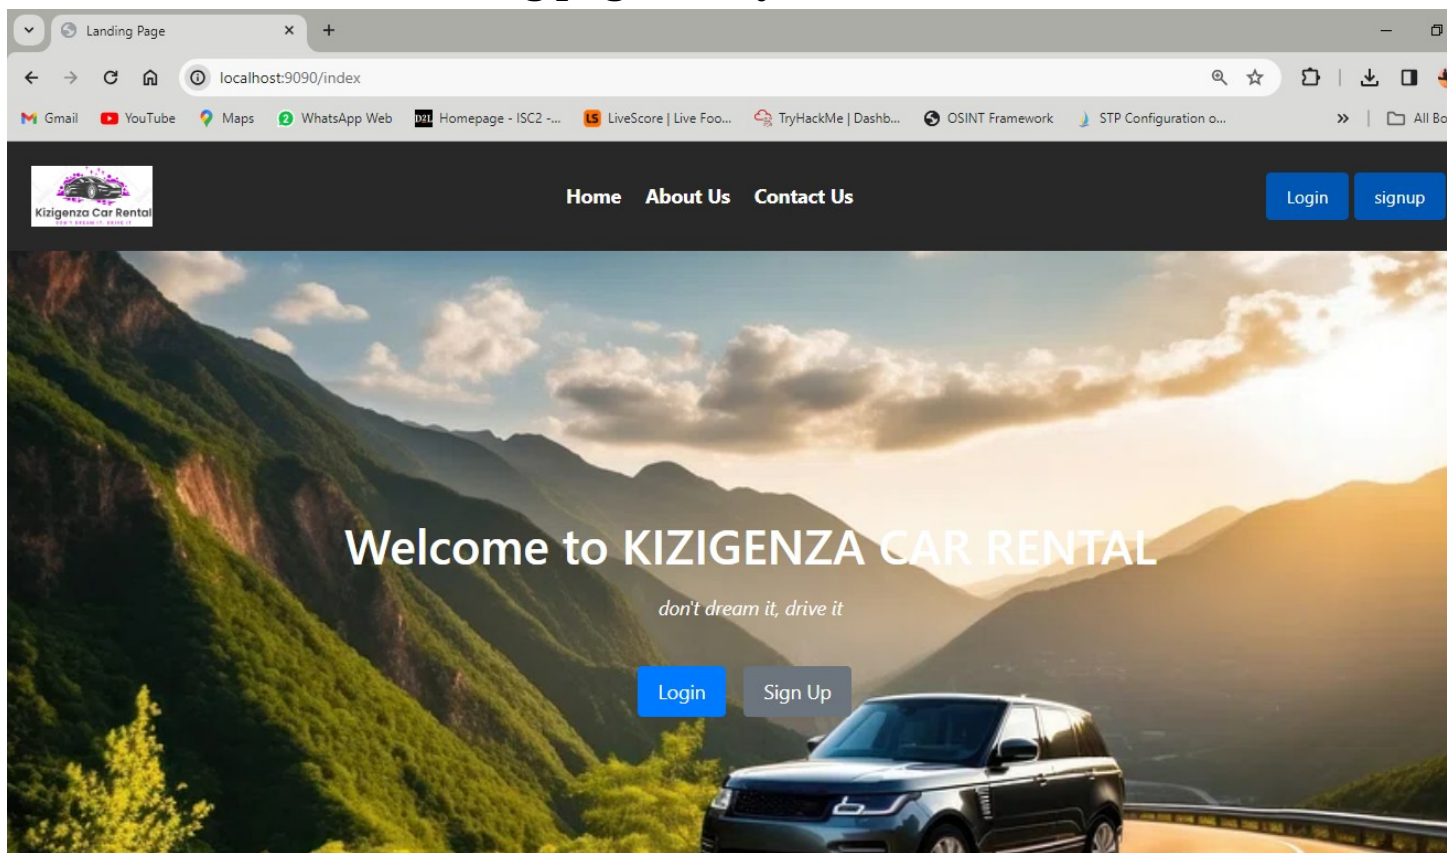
Landing Page
localhost:9090/index
Gmail YouTube Maps WhatsApp Web Homepage - ISC2 -... LiveScore | Live Foo... TryHackMe | Dashb... OSINT Framework STP Configuration o... » All Bo

Kizigenza Car Rental
DON'T DREAM IT, DRIVE IT

Home About Us Contact Us
Login signup

Welcome to KIZIGENZA CAR RENTAL

don't dream it, drive it

Login Sign Up